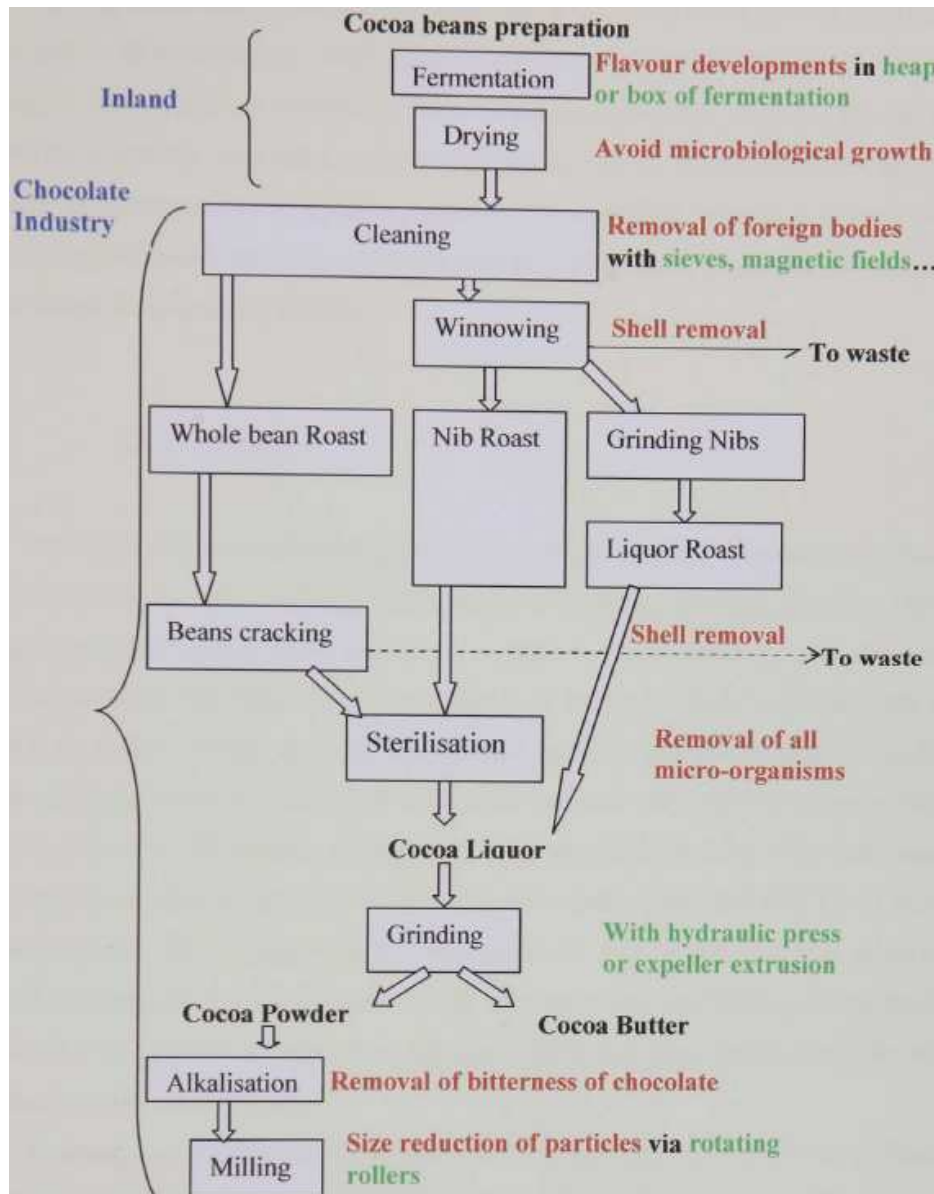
Cocoa beans preparation

Inland

Fermentation

Flavour developments in heap or box of fermentation

Drying

Avoid microbiological growth

Chocolate Industry

Cleaning

Removal of foreign bodies with sieves, magnetic fields…

Winnowing

Shell removal

To waste

Whole bean Roast

Nib Roast

Grinding Nibs

Liquor Roast

Beans cracking

Shell removal

To waste

Sterilisation

Removal of all micro-organisms

Cocoa Liquor

Grinding

With hydraulic press or expeller extrusion

Cocoa Powder

Cocoa Butter

Alkalisation

Removal of bitterness of chocolate

Milling

Size reduction of particles via rotating rollers